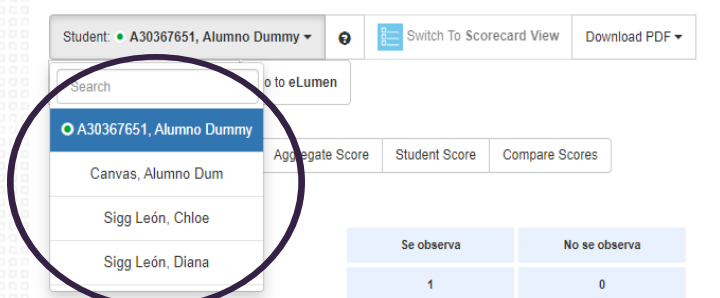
Student: A30367651, Alumno Dummy

Switch To Scorecard View

Download PDF

Search

A30367651, Alumno Dummy

Canvas, Alumno Dum

Sigg León, Chloe

Sigg León, Diana

to eLumen

Aggregate Score

Student Score

Compare Scores

| Se observa | No se observa |
|---|---|
| 1 | 0 |